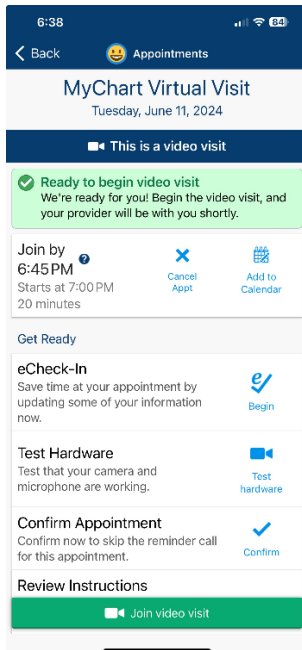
6:38

84

Back

Appointments

MyChart Virtual Visit
Tuesday, June 11, 2024

This is a video visit

Ready to begin video visit
We're ready for you! Begin the video visit, and your provider will be with you shortly.

Join by 6:45PM
Starts at 7:00 PM
20 minutes

Cancel Appt

Add to Calendar

Get Ready

eCheck-In
Save time at your appointment by updating some of your information now.

Begin

Test Hardware
Test that your camera and microphone are working.

Test hardware

Confirm Appointment
Confirm now to skip the reminder call for this appointment.

Confirm

Review Instructions

Join video visit